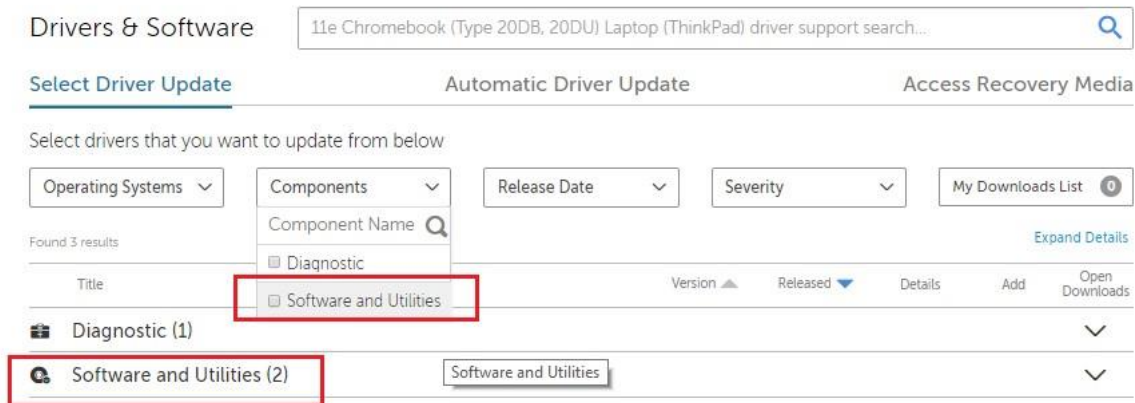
Drivers & Software

11e Chromebook (Type 20DB, 20DU) Laptop (ThinkPad) driver support search...

Select Driver Update

Automatic Driver Update

Access Recovery Media

Select drivers that you want to update from below

Operating Systems

Components

Release Date

Severity

My Downloads List 0

Component Name

Diagnostic

Software and Utilities

Found 3 results

Expand Details

Title

Version

Released

Details

Add

Open Downloads

Diagnostic (1)

Software and Utilities (2)

Software and Utilities